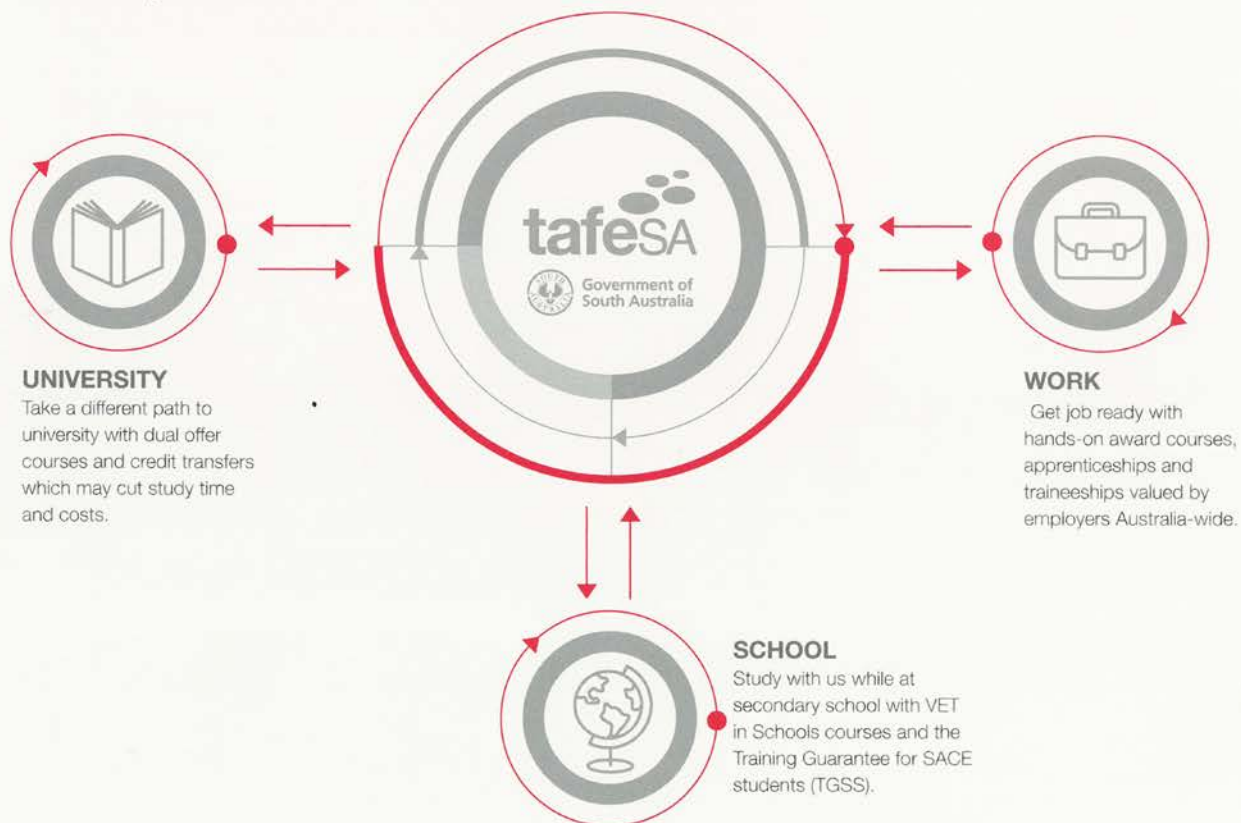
tafeSA

Government of South Australia

UNIVERSITY
Take a different path to university with dual offer courses and credit transfers which may cut study time and costs.

WORK
Get job ready with hands-on award courses, apprenticeships and traineeships valued by employers Australia-wide.

SCHOOL
Study with us while at secondary school with VET in Schools courses and the Training Guarantee for SACE students (TGSS).